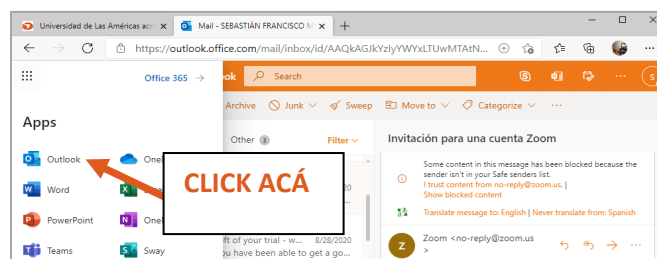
Universidad de Las Américas ac
Mail - SEBASTIÁN FRANCISCO M
+
https://outlook.office.com/mail/inbox/id/AAQkAGJkYzIyYWYxLTUwMTAtN...
Office 365
ok
Search
Apps
Archive
Junk
Sweep
Move to
Categorize
···
Other 3
Filter
Invitación para una cuenta Zoom
Outlook
One
Word
Excel
PowerPoint
One
Teams
Sway
CLICK ACÁ
Some content in this message has been blocked because the sender isn't in your Safe senders list.
I trust content from no-reply@zoom.us. | Show blocked content
Translate message to: English | Never translate from: Spanish
ft of your trial - w... 8/28/2020
you have been able to get a go...
Z
Zoom <no-reply@zoom.us
>